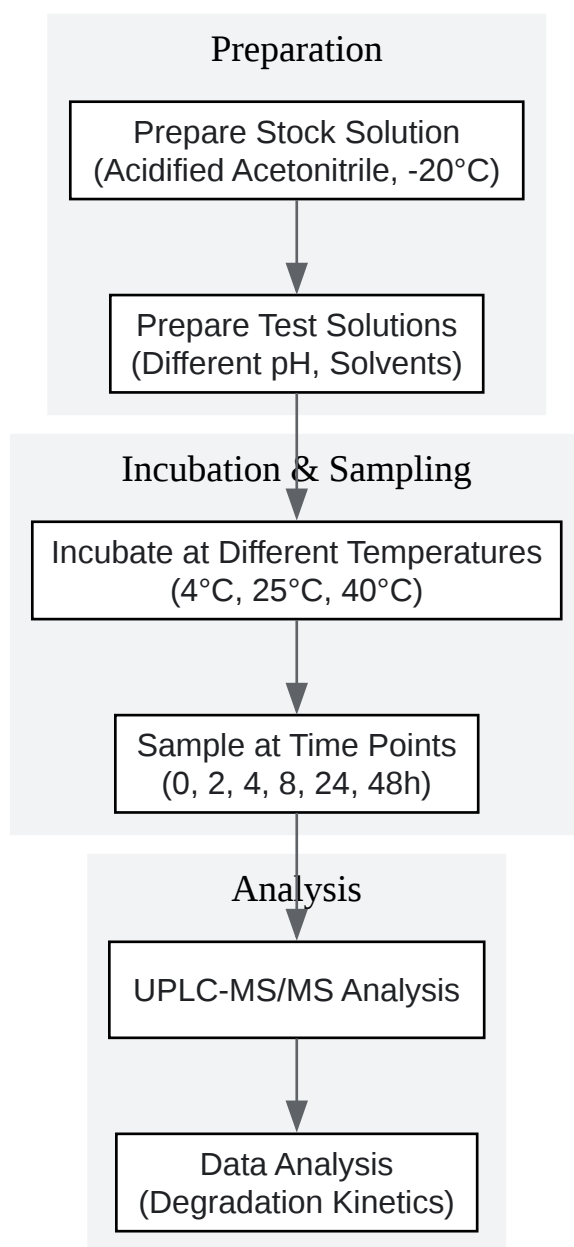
Preparation

Prepare Stock Solution
(Acidified Acetonitrile, -20°C)

Prepare Test Solutions
(Different pH, Solvents)

Incubation & Sampling

Incubate at Different Temperatures
(4°C, 25°C, 40°C)

Sample at Time Points
(0, 2, 4, 8, 24, 48h)

Analysis

UPLC-MS/MS Analysis

Data Analysis
(Degradation Kinetics)